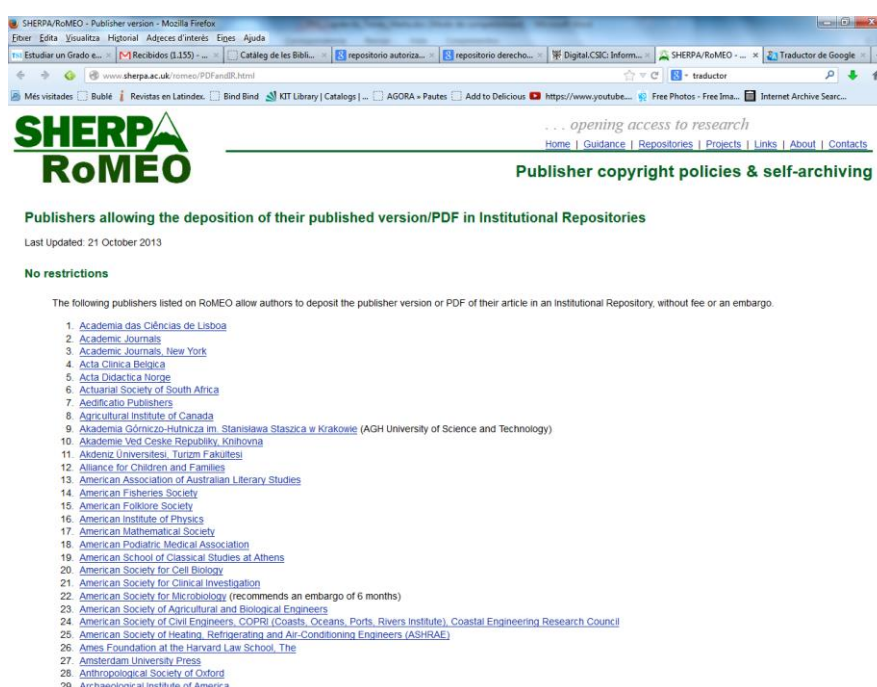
SHERPA/RoMEO - Publisher version - Mozilla Firefox

Fitxer Edita Visualitza Historial Adreces d'interès Eines Ajuda

Estudiar un Grado e... | Recibidos (1.155) - ... | Catàleg de les Bibli... | repositorio autoriza... | repositorio derecho... | Digital.CSIC: Inform... | SHERPA/RoMEO - ... | Traductor de Google

www.sherpa.ac.uk/romeo/PDFandIR.html

traductor

Més visitades | Bublé | Revistas en Latindex. | Bind Bind | KIT Library | Catalogs | ... | AGORA » Pautes | Add to Delicious | https://www.youtube.... | Free Photos - Free Ima... | Internet Archive Searc...

SHERPA RoMEO

. . . opening access to research

Home | Guidance | Repositories | Projects | Links | About | Contacts

Publisher copyright policies & self-archiving

Publishers allowing the deposition of their published version/PDF in Institutional Repositories

Last Updated: 21 October 2013

No restrictions

The following publishers listed on RoMEO allow authors to deposit the publisher version or PDF of their article in an Institutional Repository, without fee or an embargo.

1. Academia das Ciências de Lisboa
2. Academic Journals
3. Academic Journals, New York
4. Acta Clinica Belgica
5. Acta Didactica Norge
6. Actuarial Society of South Africa
7. Aedificatio Publishers
8. Agricultural Institute of Canada
9. Akademia Górniczo-Hutnicza im. Stanisława Staszica w Krakowie (AGH University of Science and Technology)
10. Akademie Ved Ceske Republiky, Knihovna
11. Akdeniz Üniversitesi, Turizm Fakültesi
12. Alliance for Children and Families
13. American Association of Australian Literary Studies
14. American Fisheries Society
15. American Folklore Society
16. American Institute of Physics
17. American Mathematical Society
18. American Podiatric Medical Association
19. American School of Classical Studies at Athens
20. American Society for Cell Biology
21. American Society for Clinical Investigation
22. American Society for Microbiology (recommends an embargo of 6 months)
23. American Society of Agricultural and Biological Engineers
24. American Society of Civil Engineers, COPRI (Coasts, Oceans, Ports, Rivers Institute), Coastal Engineering Research Council
25. American Society of Heating, Refrigerating and Air-Conditioning Engineers (ASHRAE)
26. Ames Foundation at the Harvard Law School, The
27. Amsterdam University Press
28. Anthropological Society of Oxford
29. Archaeological Institute of America